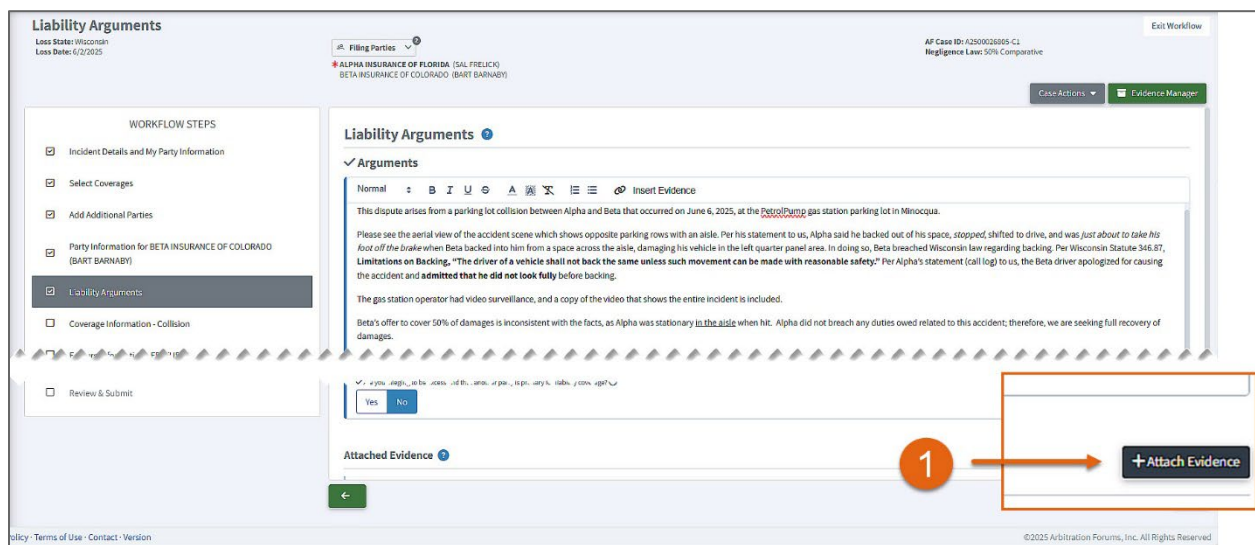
Liability Arguments

Loss State: Wisconsin
Loss Date: 6/2/2025

Filing Parties

ALPHA INSURANCE OF FLORIDA (SAL FRELICK)
BETA INSURANCE OF COLORADO (BART BARNABY)

AF Case ID: A2500026805-C1
Negligence Law: 50% Comparative

Exit Workflow

Case Actions

Evidence Manager

WORKFLOW STEPS

Incident Details and My Party Information

Select Coverages

Add Additional Parties

Party Information for BETA INSURANCE OF COLORADO (BART BARNABY)

Liability Arguments

Coverage Information - Collision

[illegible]

Review & Submit

Liability Arguments

Arguments

Normal B I U S A Insert Evidence

This dispute arises from a parking lot collision between Alpha and Beta that occurred on June 6, 2025, at the PetrolPump gas station parking lot in Minocqua.

Please see the aerial view of the accident scene which shows opposite parking rows with an aisle. Per his statement to us, Alpha said he backed out of his space, *stopped*, shifted to drive, and was *just about to take his foot off the brake* when Beta backed into him from a space across the aisle, damaging his vehicle in the left quarter panel area. In doing so, Beta breached Wisconsin law regarding backing. Per Wisconsin Statute 346.87, **Limitations on Backing, "The driver of a vehicle shall not back the same unless such movement can be made with reasonable safety."** Per Alpha's statement (call log) to us, the Beta driver apologized for causing the accident and **admitted that he did not look fully** before backing.

The gas station operator had video surveillance, and a copy of the video that shows the entire incident is included.

Beta's offer to cover 50% of damages is inconsistent with the facts, as Alpha was stationary in the aisle when hit. Alpha did not breach any duties owed related to this accident; therefore, we are seeking full recovery of damages.

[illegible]

Yes No

Attached Evidence

1

+ Attach Evidence

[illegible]olicy · Terms of Use · Contact · Version

©2025 Arbitration Forums, Inc. All Rights Reserved